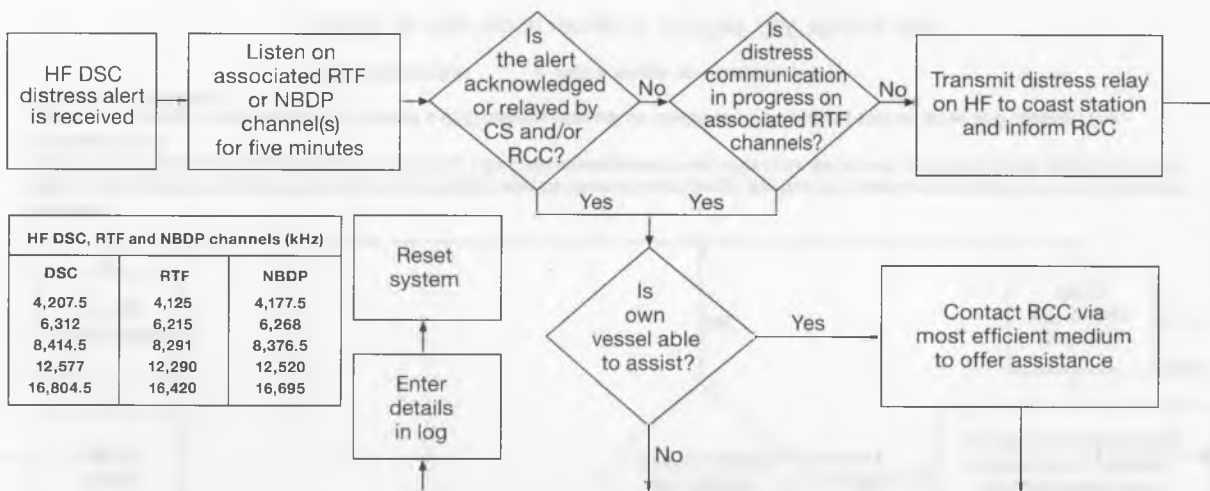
HF DSC distress alert is received

Listen on associated RTF or NBDP channel(s) for five minutes

Is the alert acknowledged or relayed by CS and/or RCC?

No

Is distress communication in progress on associated RTF channels?

No

Transmit distress relay on HF to coast station and inform RCC

Yes

Yes

HF DSC, RTF and NBDP channels (kHz)

| DSC | RTF | NBDP |
|---|---|---|
| 4,207.5 | 4,125 | 4,177.5 |
| 6,312 | 6,215 | 6,268 |
| 8,414.5 | 8,291 | 8,376.5 |
| 12,577 | 12,290 | 12,520 |
| 16,804.5 | 16,420 | 16,695 |

Reset system

Enter details in log

Is own vessel able to assist?

Yes

Contact RCC via most efficient medium to offer assistance

No